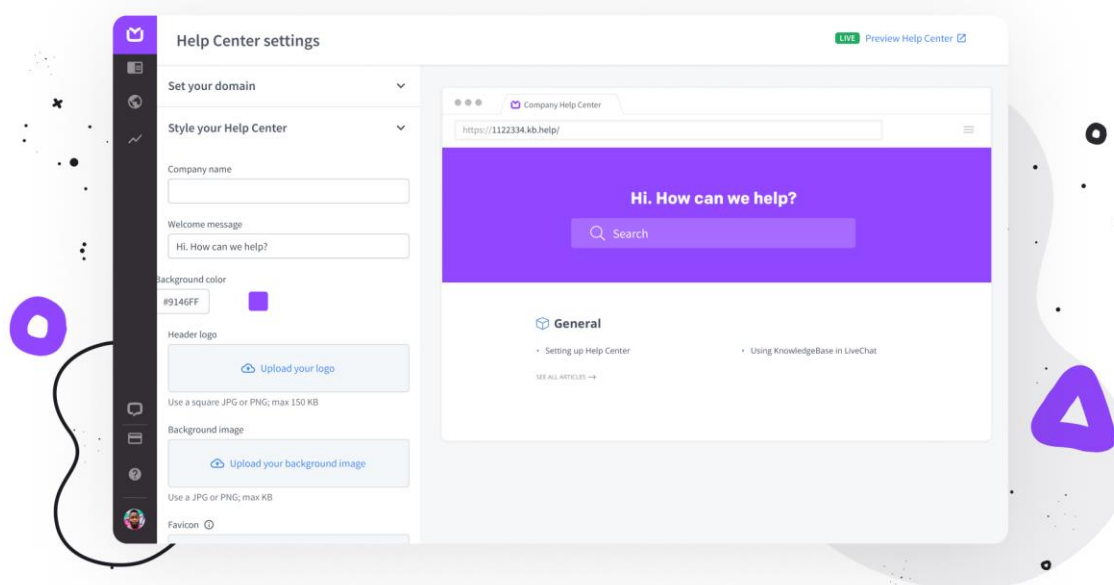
Help Center settings

LIVE Preview Help Center

Set your domain

Style your Help Center

Company name

Welcome message

Hi. How can we help?

Background color

#9146FF

Header logo

Upload your logo

Use a square JPG or PNG; max 150 KB

Background image

Upload your background image

Use a JPG or PNG; max KB

Favicon

Company Help Center

https://1122334.kb.help/

Hi. How can we help?

Search

General

• Setting up Help Center

• Using KnowledgeBase in LiveChat

SEE ALL ARTICLES →